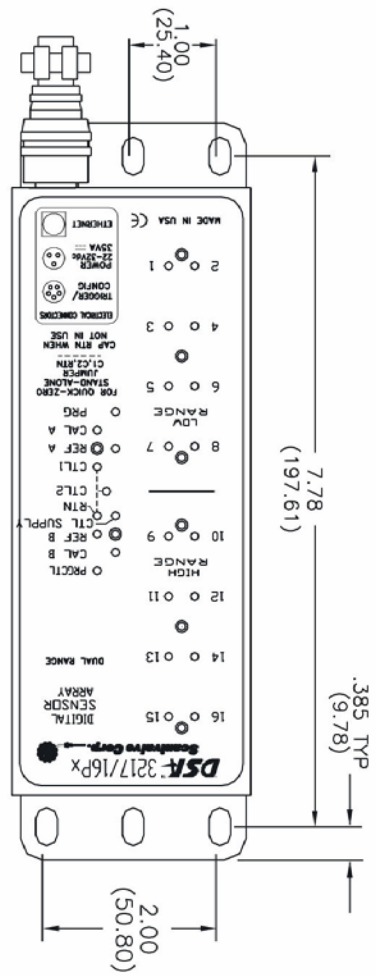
1.00
(25.40)

MADE IN USA CE
ETHERNET
POWER
22-32Vdc
35VA
TRIGGER/
CONFIG
ELECTRICAL CONNECTIONS

2 1
4 3
6 5
LOW
RANGE
8 7
10 9
HIGH
RANGE
12 11
14 13
DUAL RANGE
16 15

CAP RTN WHEN
NOT IN USE
JUMPER
CT1,CT2,RTN
FOR QUICK-ZERO
STAND-ALONE
PRG
CAL A
REF A
CTL1
CTL2
RTN
CTL SUPPLY
REF B
CAL B
PRGCTL

DIGITAL
SENSOR
ARRAY
Scanivalve Corp.
DSA 3217/16Px

7.78
(197.61)

.385 TYP
(9.78)

2.00
(50.80)